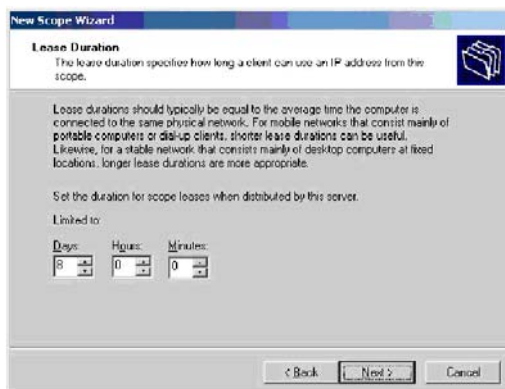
New Scope Wizard

Lease Duration
The lease duration specifies how long a client can use an IP address from this scope.

Lease durations should typically be equal to the average time the computer is connected to the same physical network. For mobile networks that consist mainly of portable computers or dial-up clients, shorter lease durations can be useful. Likewise, for a stable network that consists mainly of desktop computers at fixed locations, longer lease durations are more appropriate.

Set the duration for scope leases when distributed by this server.

Limited to:

Days: 8
Hours: 0
Minutes: 0

< Back
Next >
Cancel